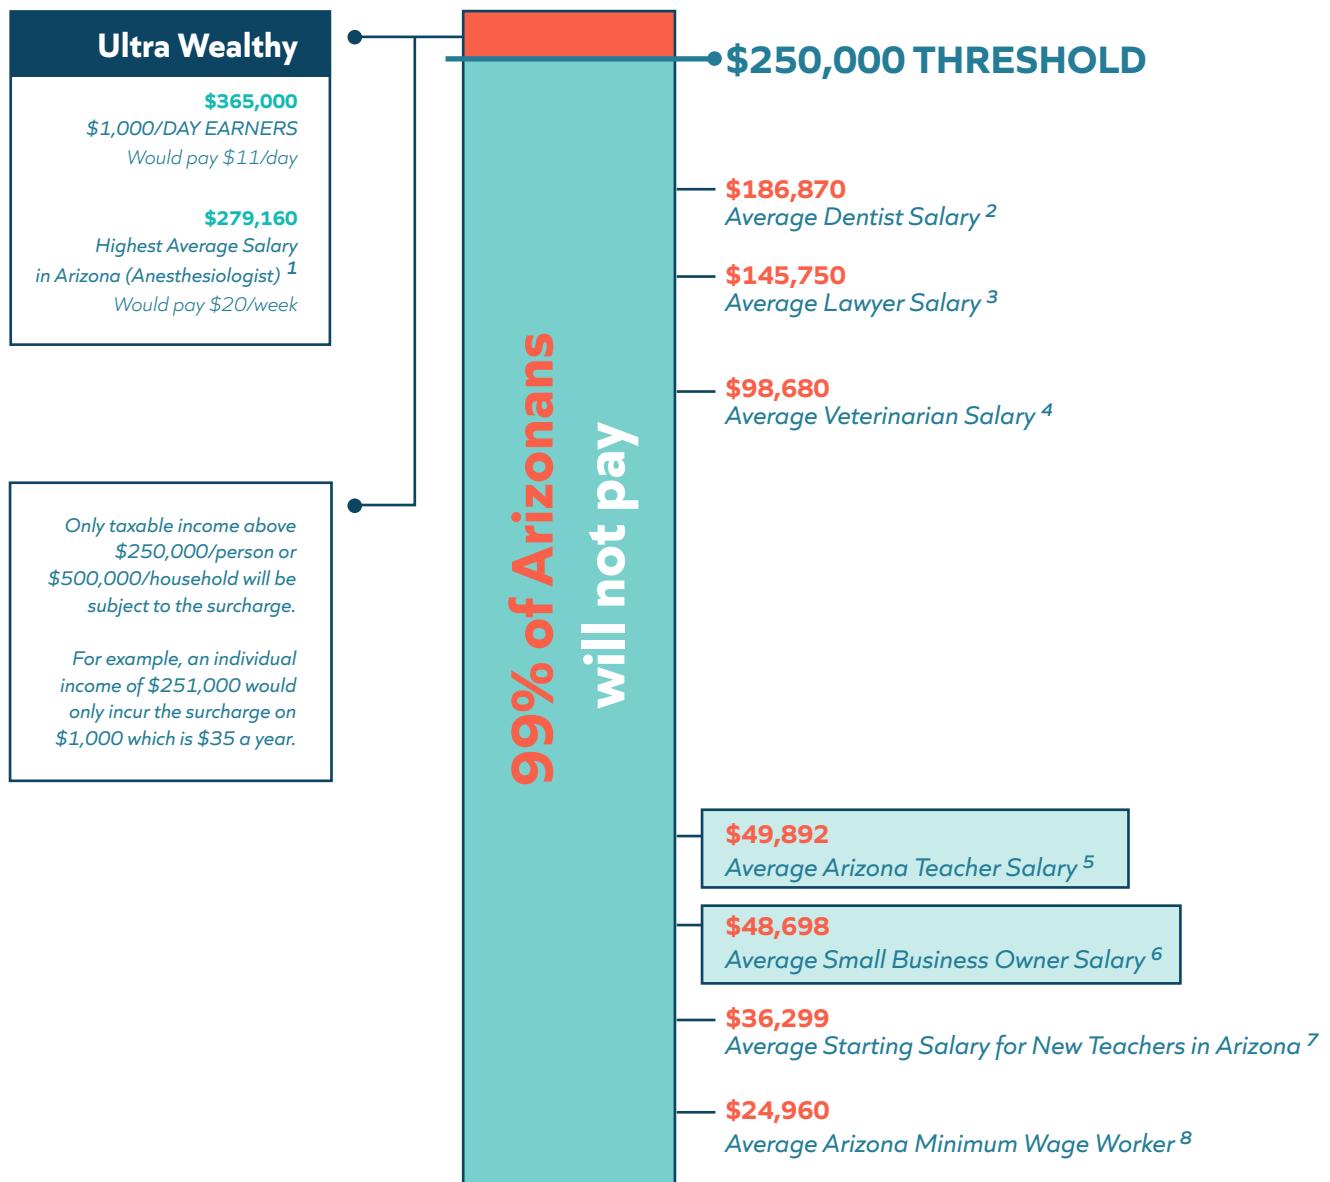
Ultra Wealthy

$365,000
$1,000/DAY EARNERS
Would pay $11/day

$279,160
Highest Average Salary in Arizona (Anesthesiologist) $^1$
Would pay $20/week

Only taxable income above $250,000/person or $500,000/household will be subject to the surcharge.

For example, an individual income of $251,000 would only incur the surcharge on $1,000 which is $35 a year.

$250,000 THRESHOLD

99% of Arizonans will not pay

$186,870
Average Dentist Salary $^2$

$145,750
Average Lawyer Salary $^3$

$98,680
Average Veterinarian Salary $^4$

$49,892
Average Arizona Teacher Salary $^5$

$48,698
Average Small Business Owner Salary $^6$

$36,299
Average Starting Salary for New Teachers in Arizona $^7$

$24,960
Average Arizona Minimum Wage Worker $^8$